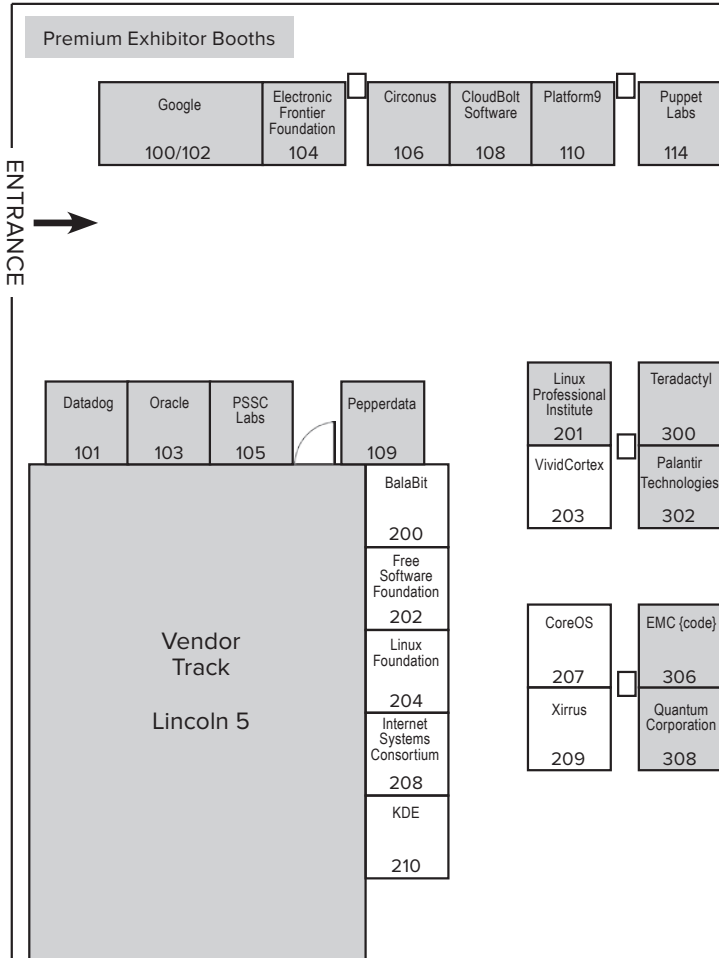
Premium Exhibitor Booths

Google 100/102

Electronic Frontier Foundation 104

Circonus 106

CloudBolt Software 108

Platform9 110

Puppet Labs 114

ENTRANCE

Datadog 101

Oracle 103

PSSC Labs 105

Pepperdata 109

BalaBit 200

Free Software Foundation 202

Linux Foundation 204

Internet Systems Consortium 208

KDE 210

Vendor Track

Lincoln 5

Linux Professional Institute 201

VividCortex 203

Teradactyl 300

Palantir Technologies 302

CoreOS 207

Xirrus 209

EMC {code} 306

Quantum Corporation 308